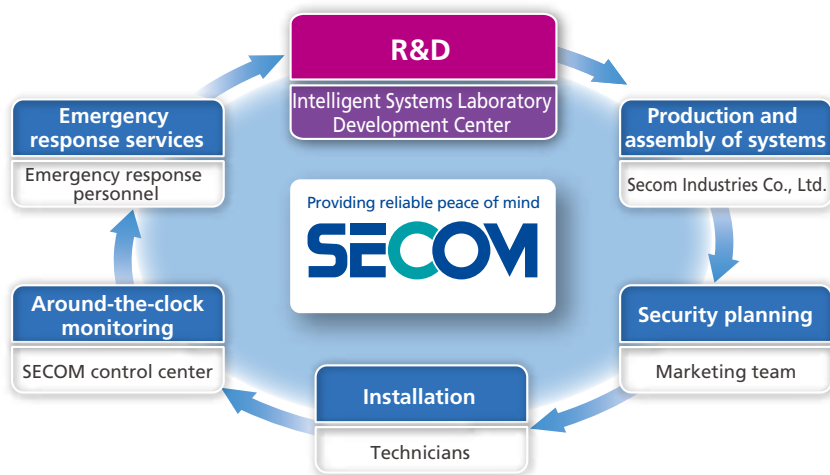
R&D

Intelligent Systems Laboratory
Development Center

Production and assembly of systems

Secom Industries Co., Ltd.

Security planning

Marketing team

Installation

Technicians

Around-the-clock monitoring

SECOM control center

Emergency response services

Emergency response personnel

Providing reliable peace of mind

SECOM